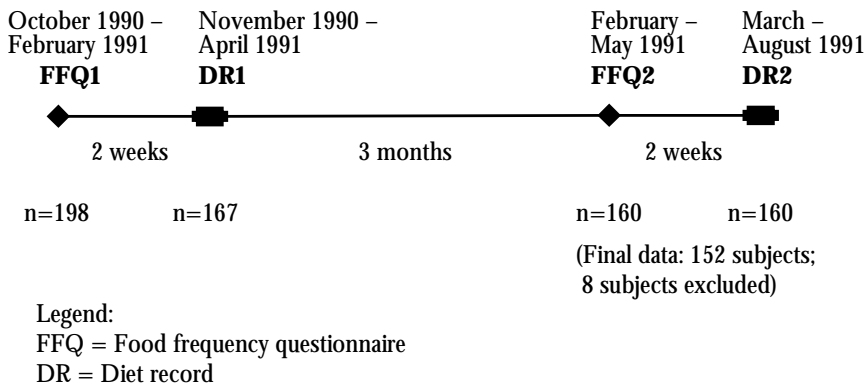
October 1990 – February 1991
FFQ1

November 1990 – April 1991
DR1

February – May 1991
FFQ2

March – August 1991
DR2

2 weeks

3 months

2 weeks

n=198

n=167

n=160

n=160

(Final data: 152 subjects; 8 subjects excluded)

Legend:
FFQ = Food frequency questionnaire
DR = Diet record